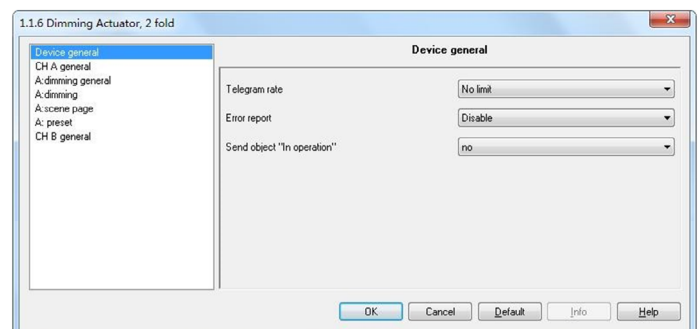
1.1.6 Dimming Actuator, 2 fold

Device general
CH A general
A:dimming general
A:dimming
A:scene page
A: preset
CH B general

Device general

Telegram rate
No limit

Error report
Disable

Send object "In operation"
no

OK
Cancel
Default
Info
Help